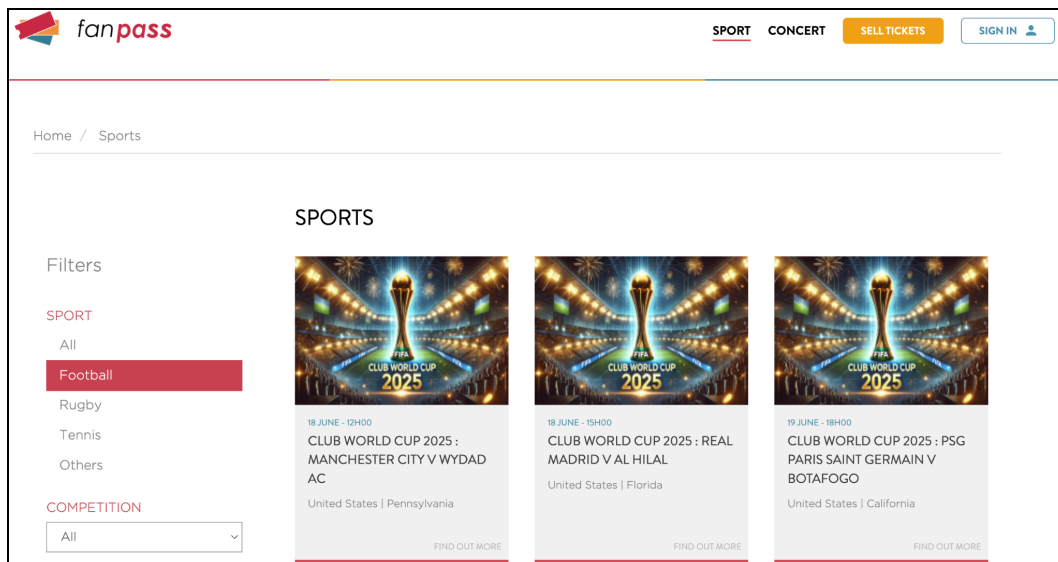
fanpass

SPORT CONCERT SELL TICKETS SIGN IN

Home / Sports

SPORTS

Filters

SPORT
All
Football
Rugby
Tennis
Others

COMPETITION
All

FIFA CLUB WORLD CUP 2025

18 JUNE - 12H00
CLUB WORLD CUP 2025 : MANCHESTER CITY V WYDAD AC
United States | Pennsylvania
FIND OUT MORE

FIFA CLUB WORLD CUP 2025

18 JUNE - 15H00
CLUB WORLD CUP 2025 : REAL MADRID V AL HILAL
United States | Florida
FIND OUT MORE

FIFA CLUB WORLD CUP 2025

19 JUNE - 18H00
CLUB WORLD CUP 2025 : PSG PARIS SAINT GERMAIN V BOTAFOGO
United States | California
FIND OUT MORE